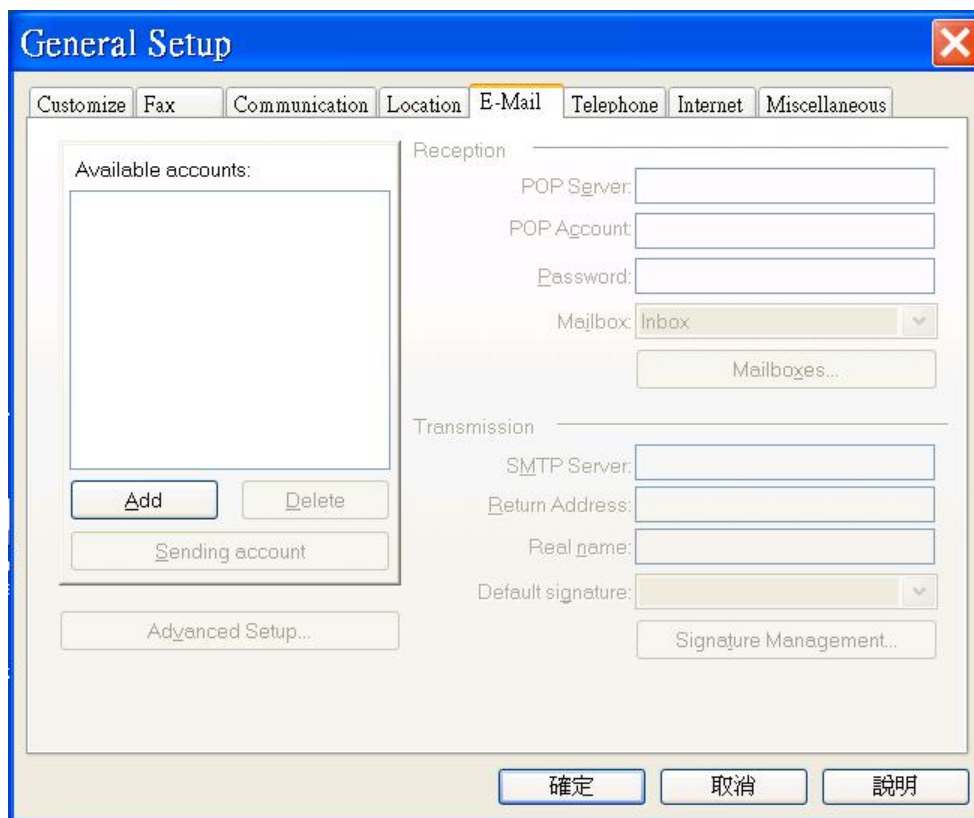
General Setup

Customize Fax Communication Location E-Mail Telephone Internet Miscellaneous

Available accounts:

Add Delete

Sending account

Advanced Setup...

Reception

POP Server:

POP Account:

Password:

Mailbox: Inbox

Mailboxes...

Transmission

SMTP Server:

Return Address:

Real name:

Default signature:

Signature Management...

確定 取消 說明